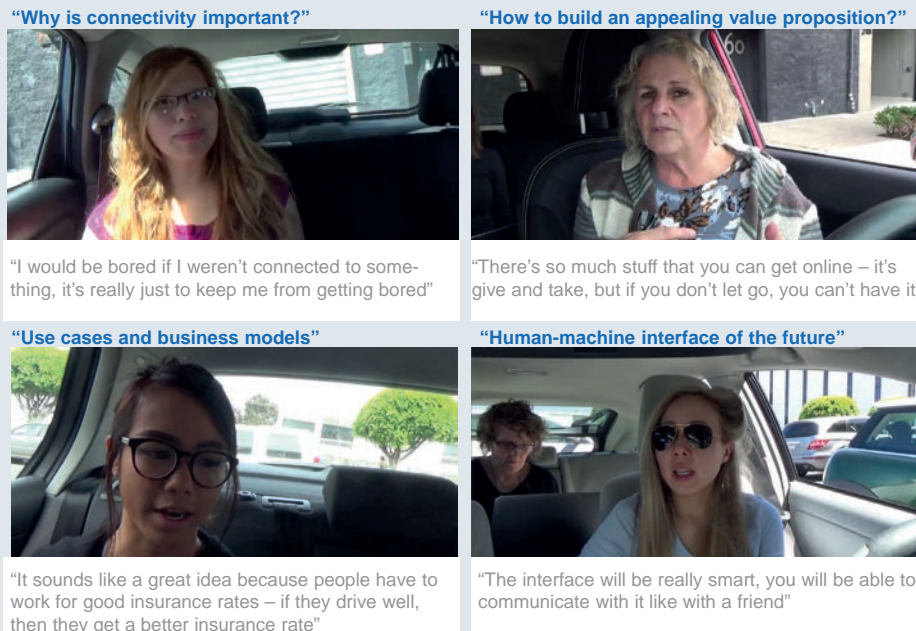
"Why is connectivity important?"

"I would be bored if I weren't connected to something, it's really just to keep me from getting bored"

"How to build an appealing value proposition?"

"There's so much stuff that you can get online – it's give and take, but if you don't let go, you can't have it

"Use cases and business models"

"It sounds like a great idea because people have to work for good insurance rates – if they drive well, then they get a better insurance rate"

"Human-machine interface of the future"

"The interface will be really smart, you will be able to communicate with it like with a friend"